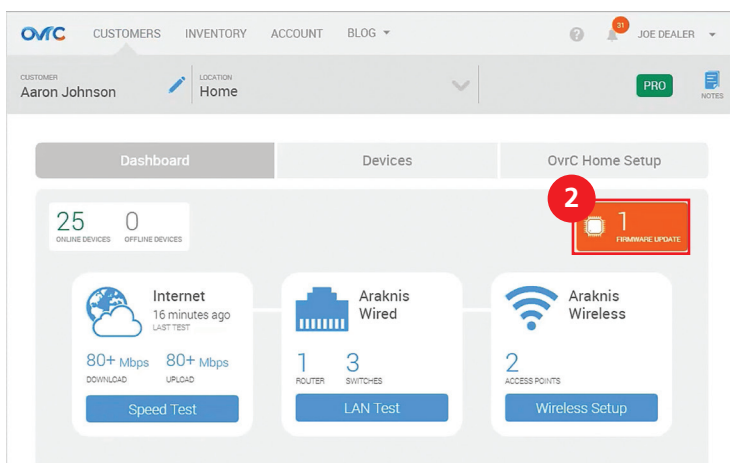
OvrC CUSTOMERS INVENTORY ACCOUNT BLOG

31 JOE DEALER

CUSTOMER
Aaron Johnson

LOCATION
Home

PRO

NOTES

Dashboard | Devices | OvrC Home Setup

25
ONLINE DEVICES

0
OFFLINE DEVICES

2

1
FIRMWARE UPDATE

Internet
16 minutes ago
LAST TEST

80+ Mbps
DOWNLOAD

80+ Mbps
UPLOAD

Speed Test

Araknis Wired

1
ROUTER

3
SWITCHES

LAN Test

Araknis Wireless

2
ACCESS POINTS

Wireless Setup